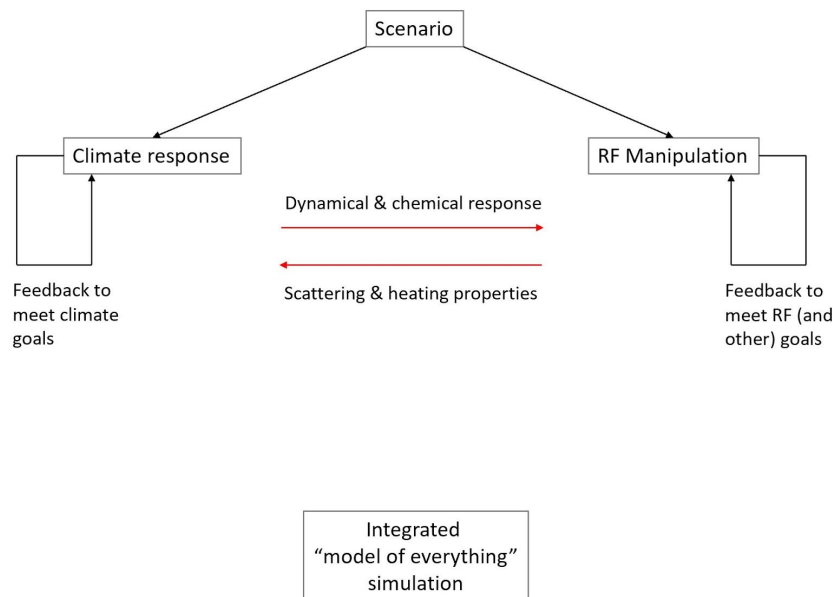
Scenario

Climate response

RF Manipulation

Dynamical & chemical response

Scattering & heating properties

Feedback to meet climate goals

Feedback to meet RF (and other) goals

Integrated “model of everything” simulation